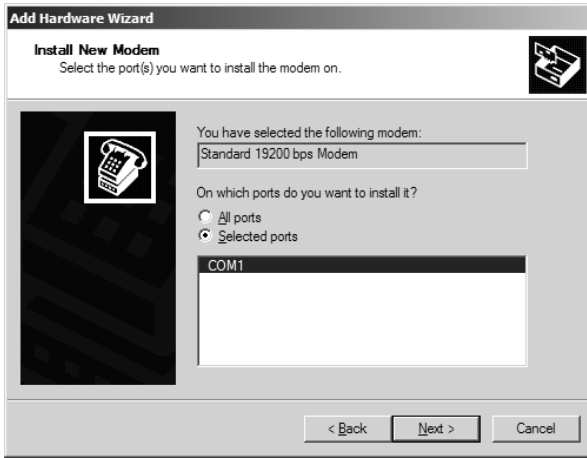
Add Hardware Wizard

Install New Modem
Select the port(s) you want to install the modem on.

You have selected the following modem:
Standard 19200 bps Modem

On which ports do you want to install it?
All ports
Selected ports

COM1

< Back
Next >
Cancel